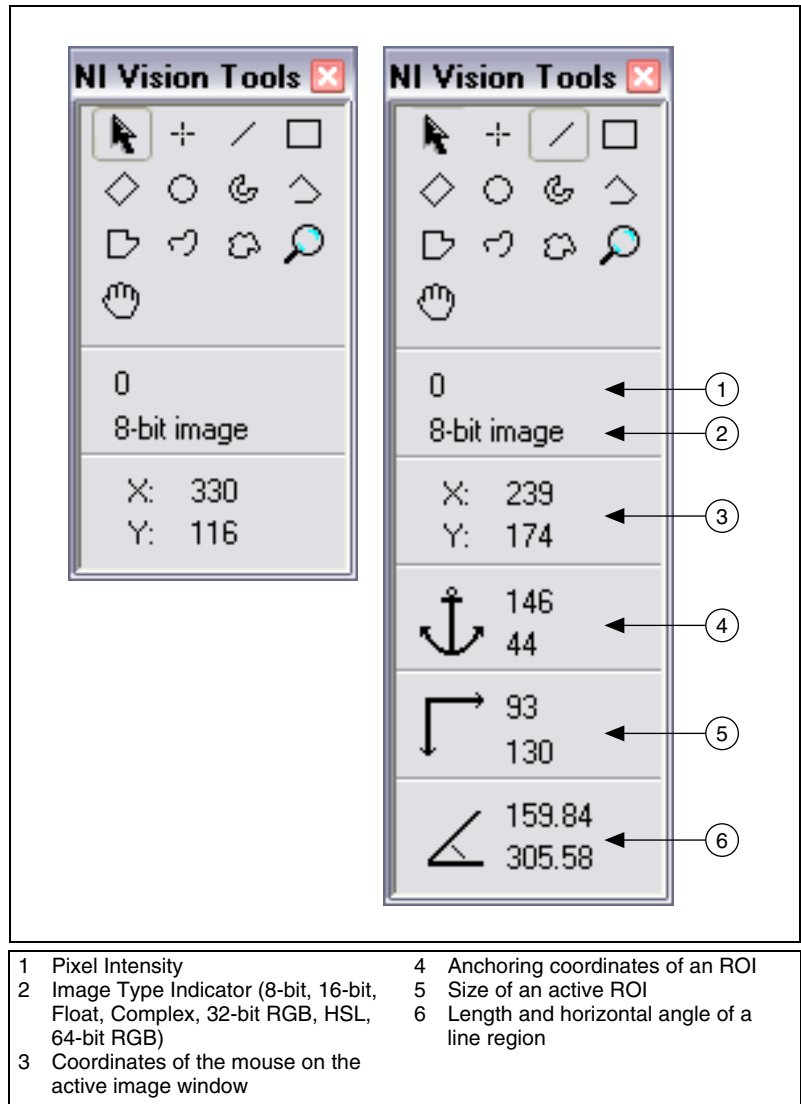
NI Vision Tools

0
8-bit image
X: 330
Y: 116

NI Vision Tools

0
8-bit image
X: 239
Y: 174
146
44
93
130
159.84
305.58

1
2
3
4
5
6

1 Pixel Intensity
2 Image Type Indicator (8-bit, 16-bit, Float, Complex, 32-bit RGB, HSL, 64-bit RGB)
3 Coordinates of the mouse on the active image window

4 Anchoring coordinates of an ROI
5 Size of an active ROI
6 Length and horizontal angle of a line region